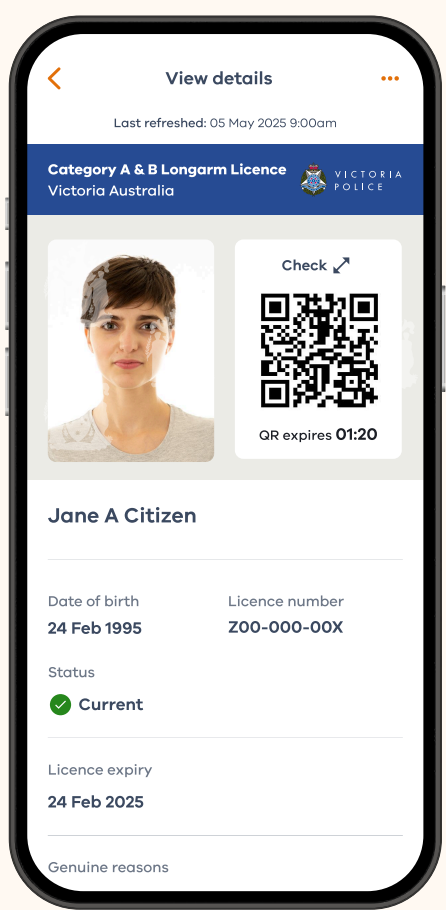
View details

Last refreshed: 05 May 2025 9:00am

Category A & B Longarm Licence
Victoria Australia

VICTORIA POLICE

Check

QR expires 01:20

Jane A Citizen

Date of birth
24 Feb 1995

Licence number
Z00-000-00X

Status
Current

Licence expiry
24 Feb 2025

Genuine reasons